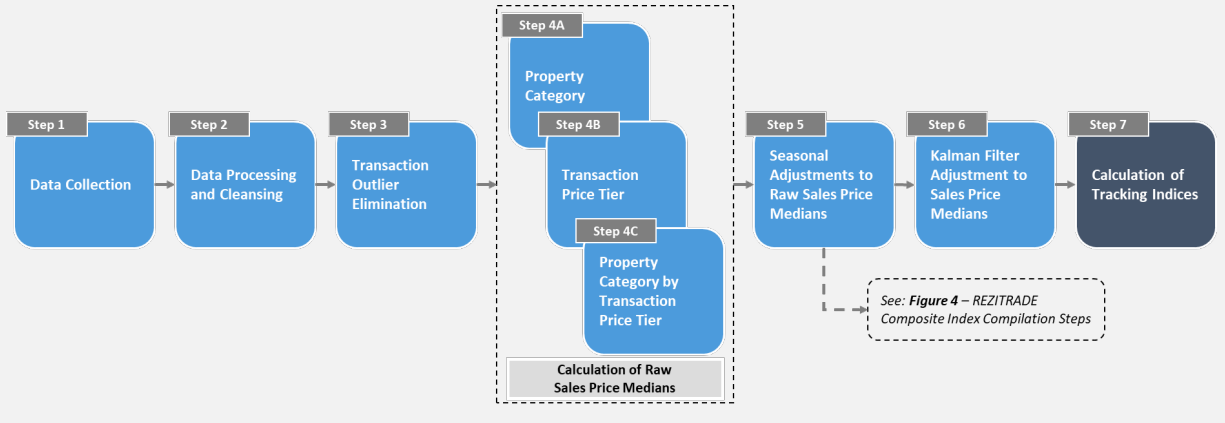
Step 1
Data Collection

Step 2
Data Processing and Cleansing

Step 3
Transaction Outlier Elimination

Step 4A
Property Category

Step 4B
Transaction Price Tier

Step 4C
Property Category by Transaction Price Tier

Calculation of Raw Sales Price Medians

Step 5
Seasonal Adjustments to Raw Sales Price Medians

See: **Figure 4** – REZITRADE Composite Index Compilation Steps

Step 6
Kalman Filter Adjustment to Sales Price Medians

Step 7
Calculation of Tracking Indices